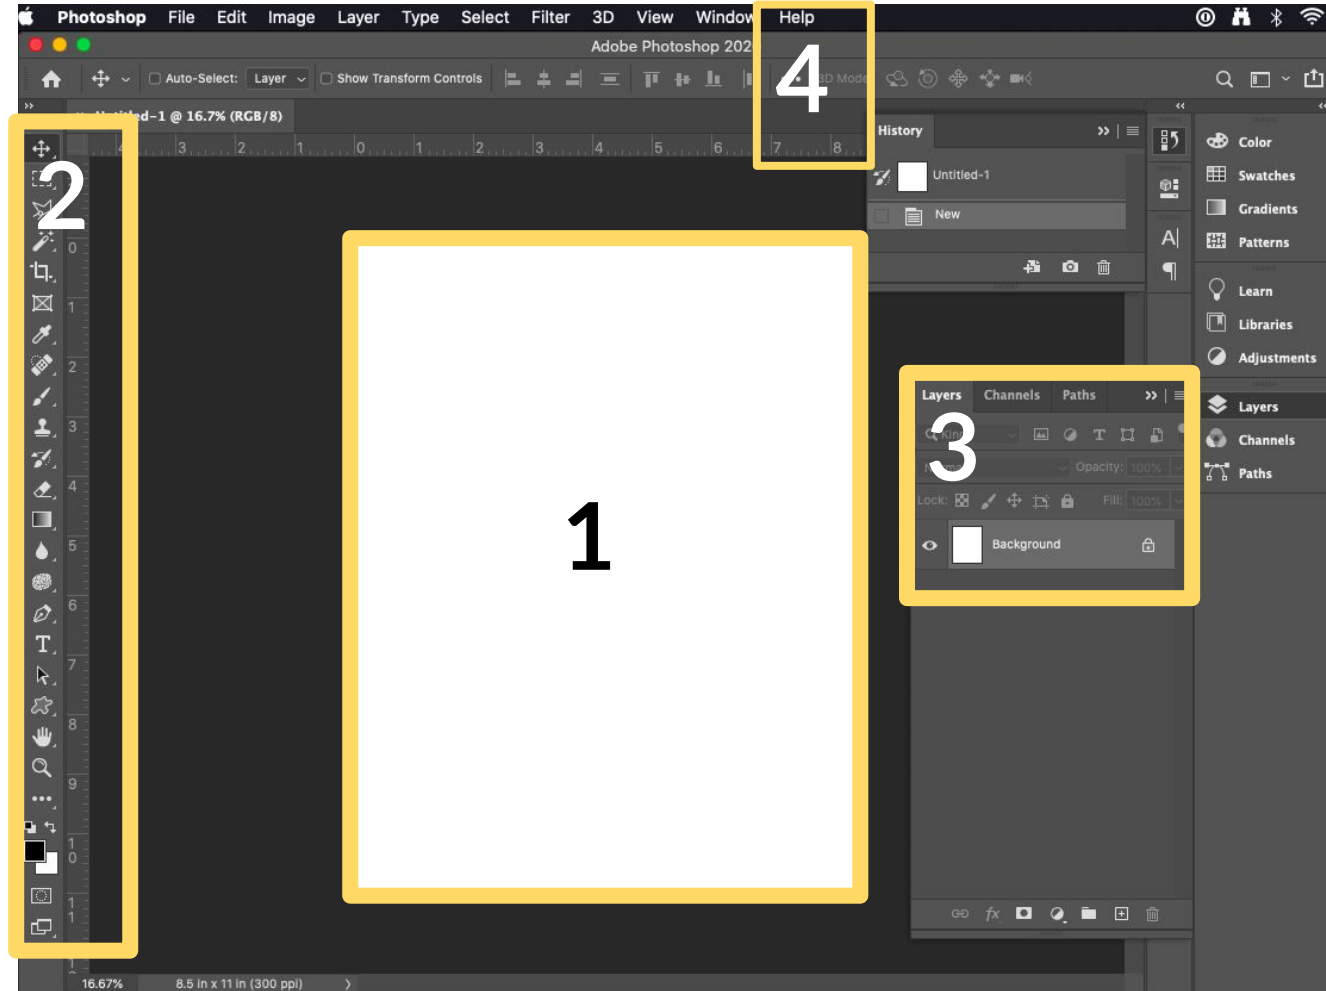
Photoshop File Edit Image Layer Type Select Filter 3D View Window Help

Adobe Photoshop 202

Auto-Select: Layer Show Transform Controls 3D Mode

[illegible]d-1 @ 16.7% (RGB/8)

4

2

3 2 1 0 1 2 3 4 5 6 7 8

0 1 2 3 4 5 6 7 8 9 10 11

History

Untitled-1

New

Color
Swatches
Gradients
Patterns
Learn
Libraries
Adjustments
Layers
Channels
Paths

1

3

Layers Channels Paths

Kind

Opacity: 100%

Lock: Fill: 100%

Background

16.67% 8.5 in x 11 in (300 ppi)